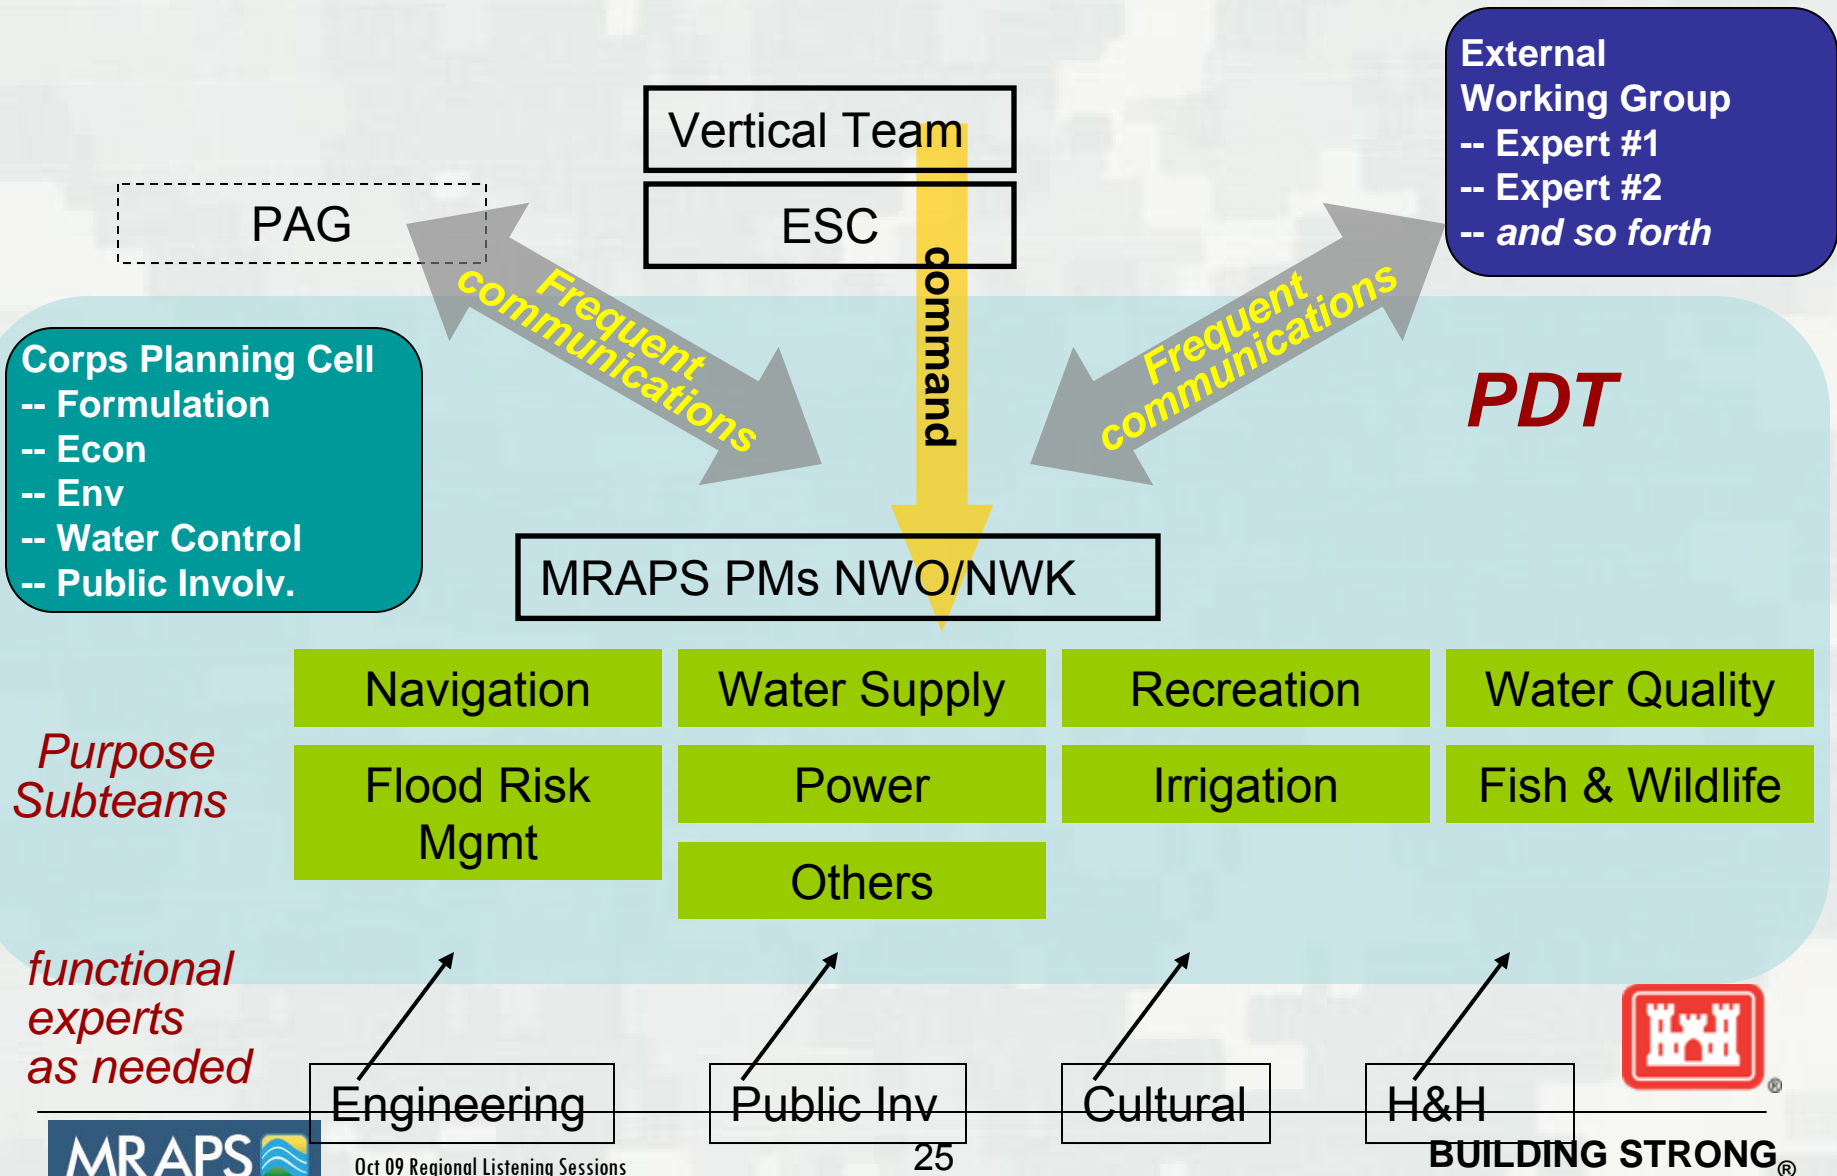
Vertical Team

ESC

PAG

External Working Group
-- Expert #1
-- Expert #2
-- *and so forth*

Frequent communications

command

Frequent communications

Corps Planning Cell
-- Formulation
-- Econ
-- Env
-- Water Control
-- Public Involv.

PDT

MRAPS PMs NWO/NWK

| Navigation | Water Supply | Recreation | Water Quality |
|---|---|---|---|
| Flood Risk Mgmt | Power | Irrigation | Fish & Wildlife |
| | Others | | |

Purpose Subteams

functional experts as needed

Engineering

Public Inv

Cultural

H&H

MRAPS

Oct 09 Regional Listening Sessions

25

BUILDING STRONG®